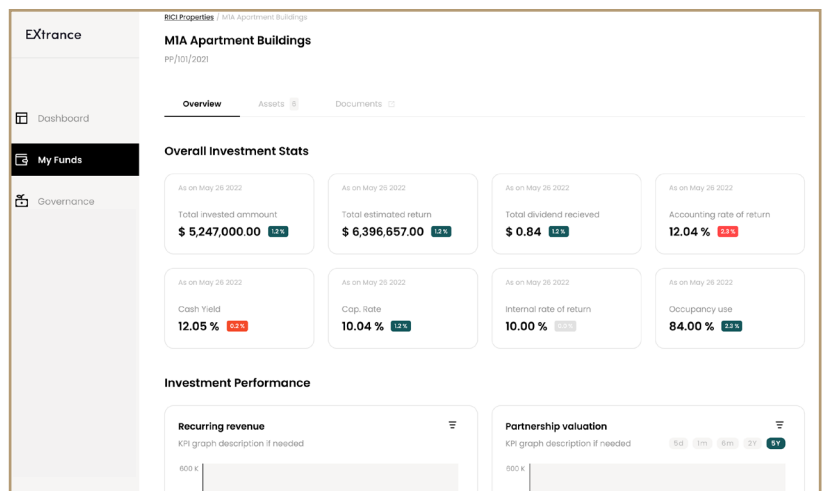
EXtrance

Dashboard

My Funds

Governance

RICI Properties / M1A Apartment Buildings

M1A Apartment Buildings

PP/101/2021

Overview

Assets 5

Documents

Overall Investment Stats

As on May 26 2022
Total invested ammount
$ 5,247,000.00 1.2 %

As on May 26 2022
Total estimated return
$ 6,396,657.00 1.2 %

As on May 26 2022
Total dividend recieved
$ 0.84 1.2 %

As on May 26 2022
Accounting rate of return
12.04 % 2.3 %

As on May 26 2022
Cash Yield
12.05 % 0.2 %

As on May 26 2022
Cap. Rate
10.04 % 1.2 %

As on May 26 2022
Internal rate of return
10.00 % 0.0 %

As on May 26 2022
Occupancy use
84.00 % 2.3 %

Investment Performance

Recurring revenue
KPI graph description if needed
600 K

Partnership valuation
KPI graph description if needed
5d 1m 6m 2Y 5Y
600 K